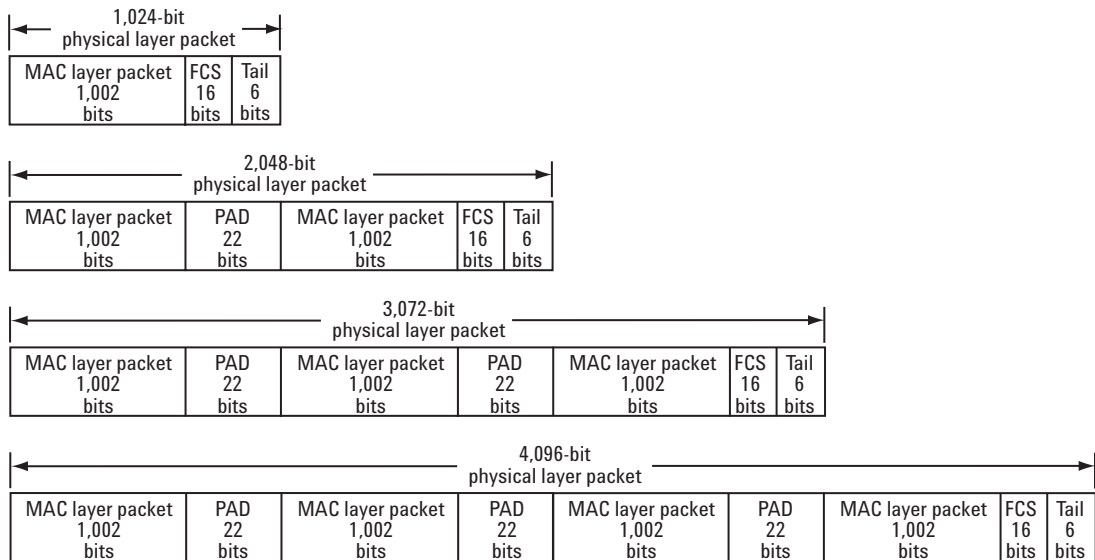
1,024-bit
physical layer packet

| MAC layer packet 1,002 bits | FCS 16 bits | Tail 6 bits |
|---|---|---|

2,048-bit
physical layer packet

| MAC layer packet 1,002 bits | PAD 22 bits | MAC layer packet 1,002 bits | FCS 16 bits | Tail 6 bits |
|---|---|---|---|---|

3,072-bit
physical layer packet

| MAC layer packet 1,002 bits | PAD 22 bits | MAC layer packet 1,002 bits | PAD 22 bits | MAC layer packet 1,002 bits | FCS 16 bits | Tail 6 bits |
|---|---|---|---|---|---|---|

4,096-bit
physical layer packet

| MAC layer packet 1,002 bits | PAD 22 bits | MAC layer packet 1,002 bits | PAD 22 bits | MAC layer packet 1,002 bits | PAD 22 bits | MAC layer packet 1,002 bits | FCS 16 bits | Tail 6 bits |
|---|---|---|---|---|---|---|---|---|